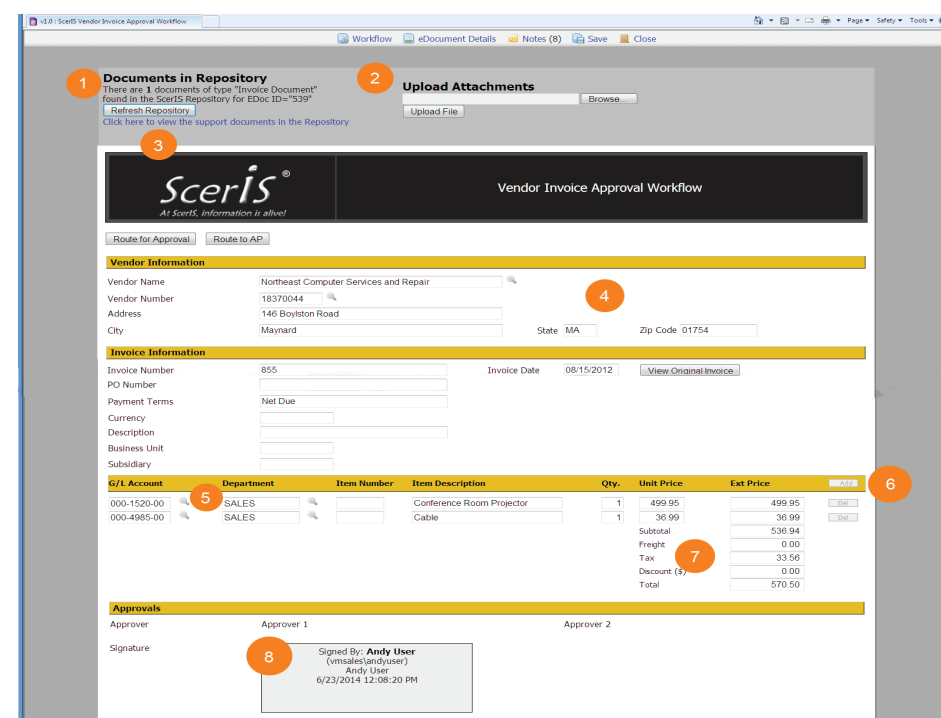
v1.0 : ScerIS Vendor Invoice Approval Workflow

Page ▾ Safety ▾ Tools ▾

Workflow eDocument Details Notes (8) Save Close

1

Documents in Repository
There are 1 documents of type "Invoice Document" found in the ScerIS Repository for EDoc ID="539"
Refresh Repository
Click here to view the support documents in the Repository

2

Upload Attachments
Browse...
Upload File

3

ScerIS®
At ScerIS, information is alive!

Vendor Invoice Approval Workflow

Route for Approval Route to AP

Vendor Information

Vendor Name Northeast Computer Services and Repair
Vendor Number 18370044
Address 146 Boylston Road
City Maynard State MA Zip Code 01754

4

Invoice Information

Invoice Number 855 Invoice Date 08/15/2012 View Original Invoice
PO Number
Payment Terms Net Due
Currency
Description
Business Unit
Subsidiary

| G/L Account | Department | Item Number | Item Description | Qty. | Unit Price | Ext Price | Add |
|---|---|---|---|---|---|---|---|
| 000-1520-00 | SALES | | Conference Room Projector | 1 | 499.95 | 499.95 | Del |
| 000-4985-00 | SALES | | Cable | 1 | 36.99 | 36.99 | Del |

5

6

Subtotal 536.94
Freight 0.00
Tax 33.56
Discount ($) 0.00
Total 570.50

7

Approvals

Approver Approver 1 Approver 2

Signature

8

Signed By: Andy User
(vmsales\andyuser)
Andy User
6/23/2014 12:08:20 PM